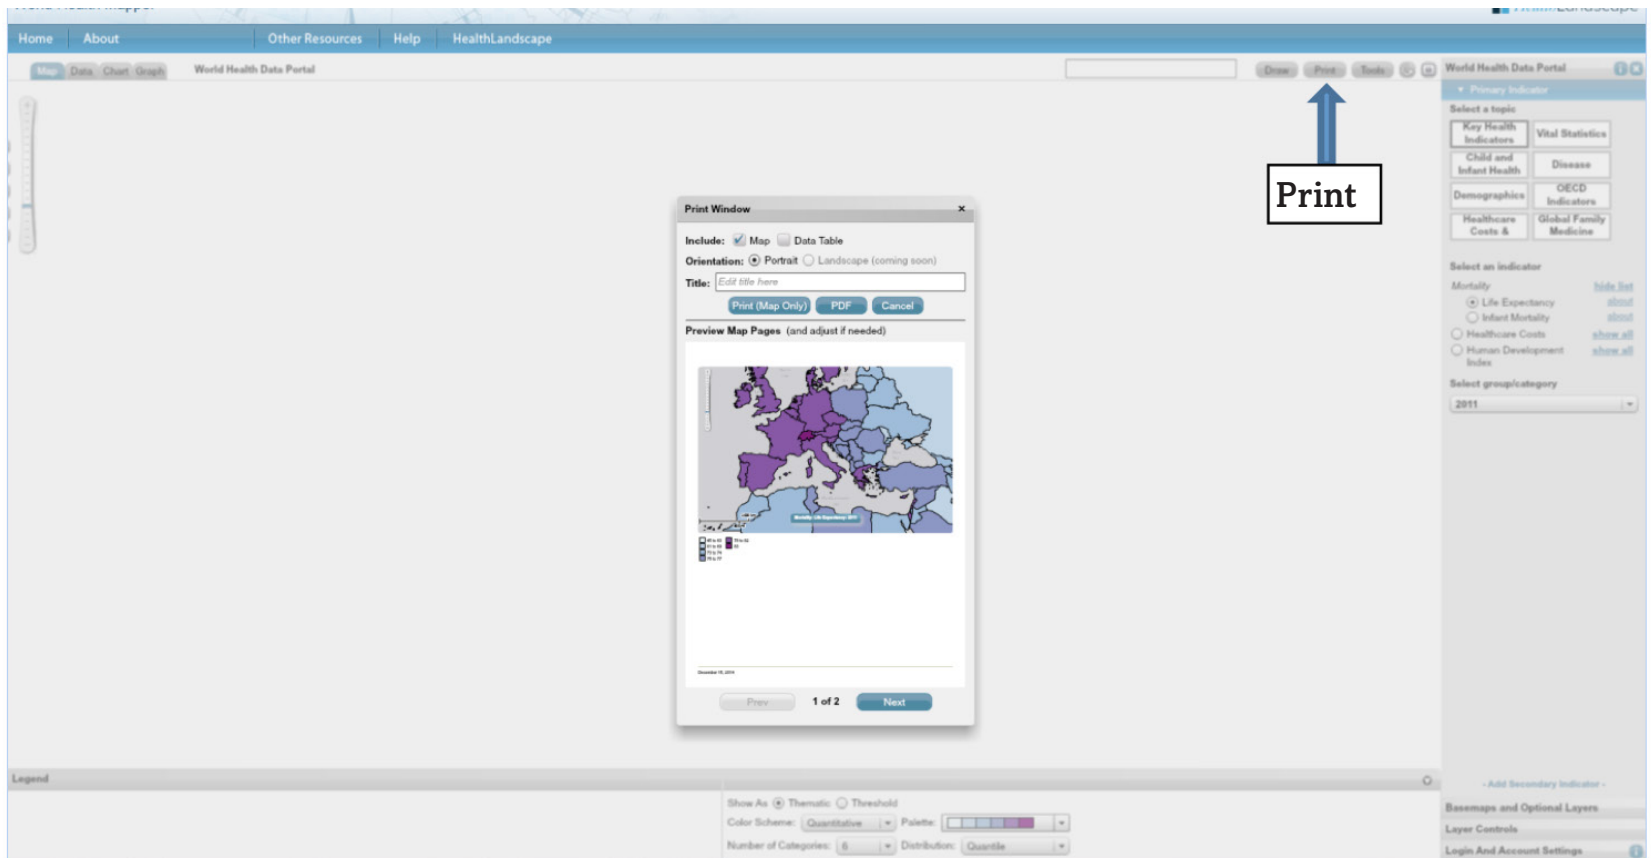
Home About Other Resources Help HealthLandscape

Map Data Chart Graph World Health Data Portal

Draw Print Tools

World Health Data Portal

Primary Indicator

Select a topic

Key Health Indicators | Vital Statistics
Child and Infant Health | Disease
Demographics | OECD Indicators
Healthcare Costs & | Global Family Medicine

Select an indicator

Mortality hide list
Life Expectancy about
Infant Mortality about
Healthcare Costs show all
Human Development Index show all

Select group/category

2011

Print

Print Window ×

Include: Map Data Table

Orientation: Portrait Landscape (coming soon)

Title: Edit title here

Print (Map Only) PDF Cancel

Preview Map Pages (and adjust if needed)

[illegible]

Prev 1 of 2 Next

Legend

Show As Thematic Threshold

Color Scheme: Quantitative Palette:

Number of Categories: 6 Distribution: Quantile

- Add Secondary Indicator -

Basemaps and Optional Layers

Layer Controls

Login And Account Settings